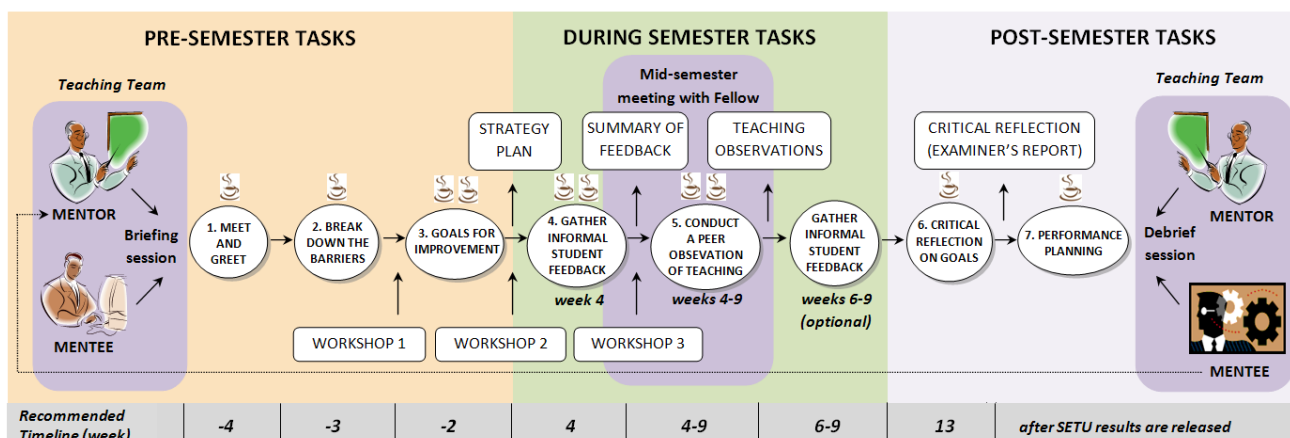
PRE-SEMESTER TASKS

DURING SEMESTER TASKS

POST-SEMESTER TASKS

Teaching Team

MENTOR

Briefing session

MENTEE

1. MEET AND GREET

2. BREAK DOWN THE BARRIERS

3. GOALS FOR IMPROVEMENT

STRATEGY PLAN

4. GATHER INFORMAL STUDENT FEEDBACK

week 4

Mid-semester meeting with Fellow

SUMMARY OF FEEDBACK

TEACHING OBSERVATIONS

5. CONDUCT A PEER OBSEVATION OF TEACHING

weeks 4-9

GATHER INFORMAL STUDENT FEEDBACK

weeks 6-9 (optional)

WORKSHOP 1

WORKSHOP 2

WORKSHOP 3

CRITICAL REFLECTION (EXAMINER'S REPORT)

6. CRITICAL REFLECTION ON GOALS

7. PERFORMANCE PLANNING

Teaching Team

MENTOR

Debrief session

MENTEE

| Recommended Timeline (week) | -4 | -3 | -2 | 4 | 4-9 | 6-9 | 13 | after SETU results are released |
|---|---|---|---|---|---|---|---|---|